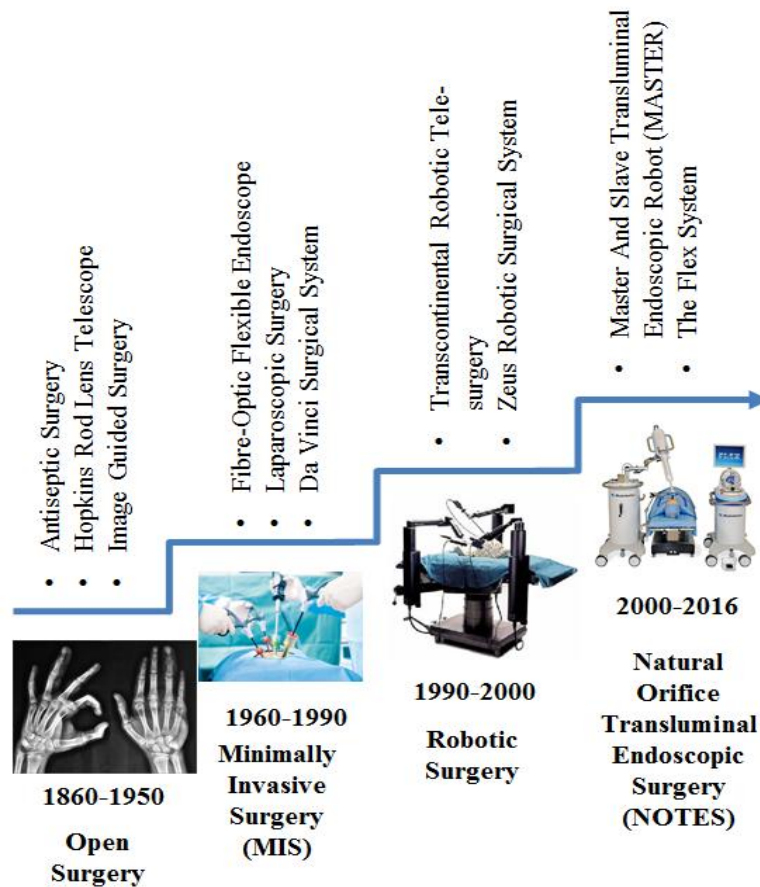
• Antiseptic Surgery
• Hopkins Rod Lens Telescope
• Image Guided Surgery

1860-1950

Open Surgery

• Fibre-Optic Flexible Endoscope
• Laparoscopic Surgery
• Da Vinci Surgical System

1960-1990

Minimally Invasive Surgery (MIS)

• Transcontinental Robotic Telesurgery
• Zeus Robotic Surgical System

1990-2000

Robotic Surgery

• Master And Slave Transluminal Endoscopic Robot (MASTER)
• The Flex System

FLEX

2000-2016

Natural Orifice Transluminal Endoscopic Surgery (NOTES)